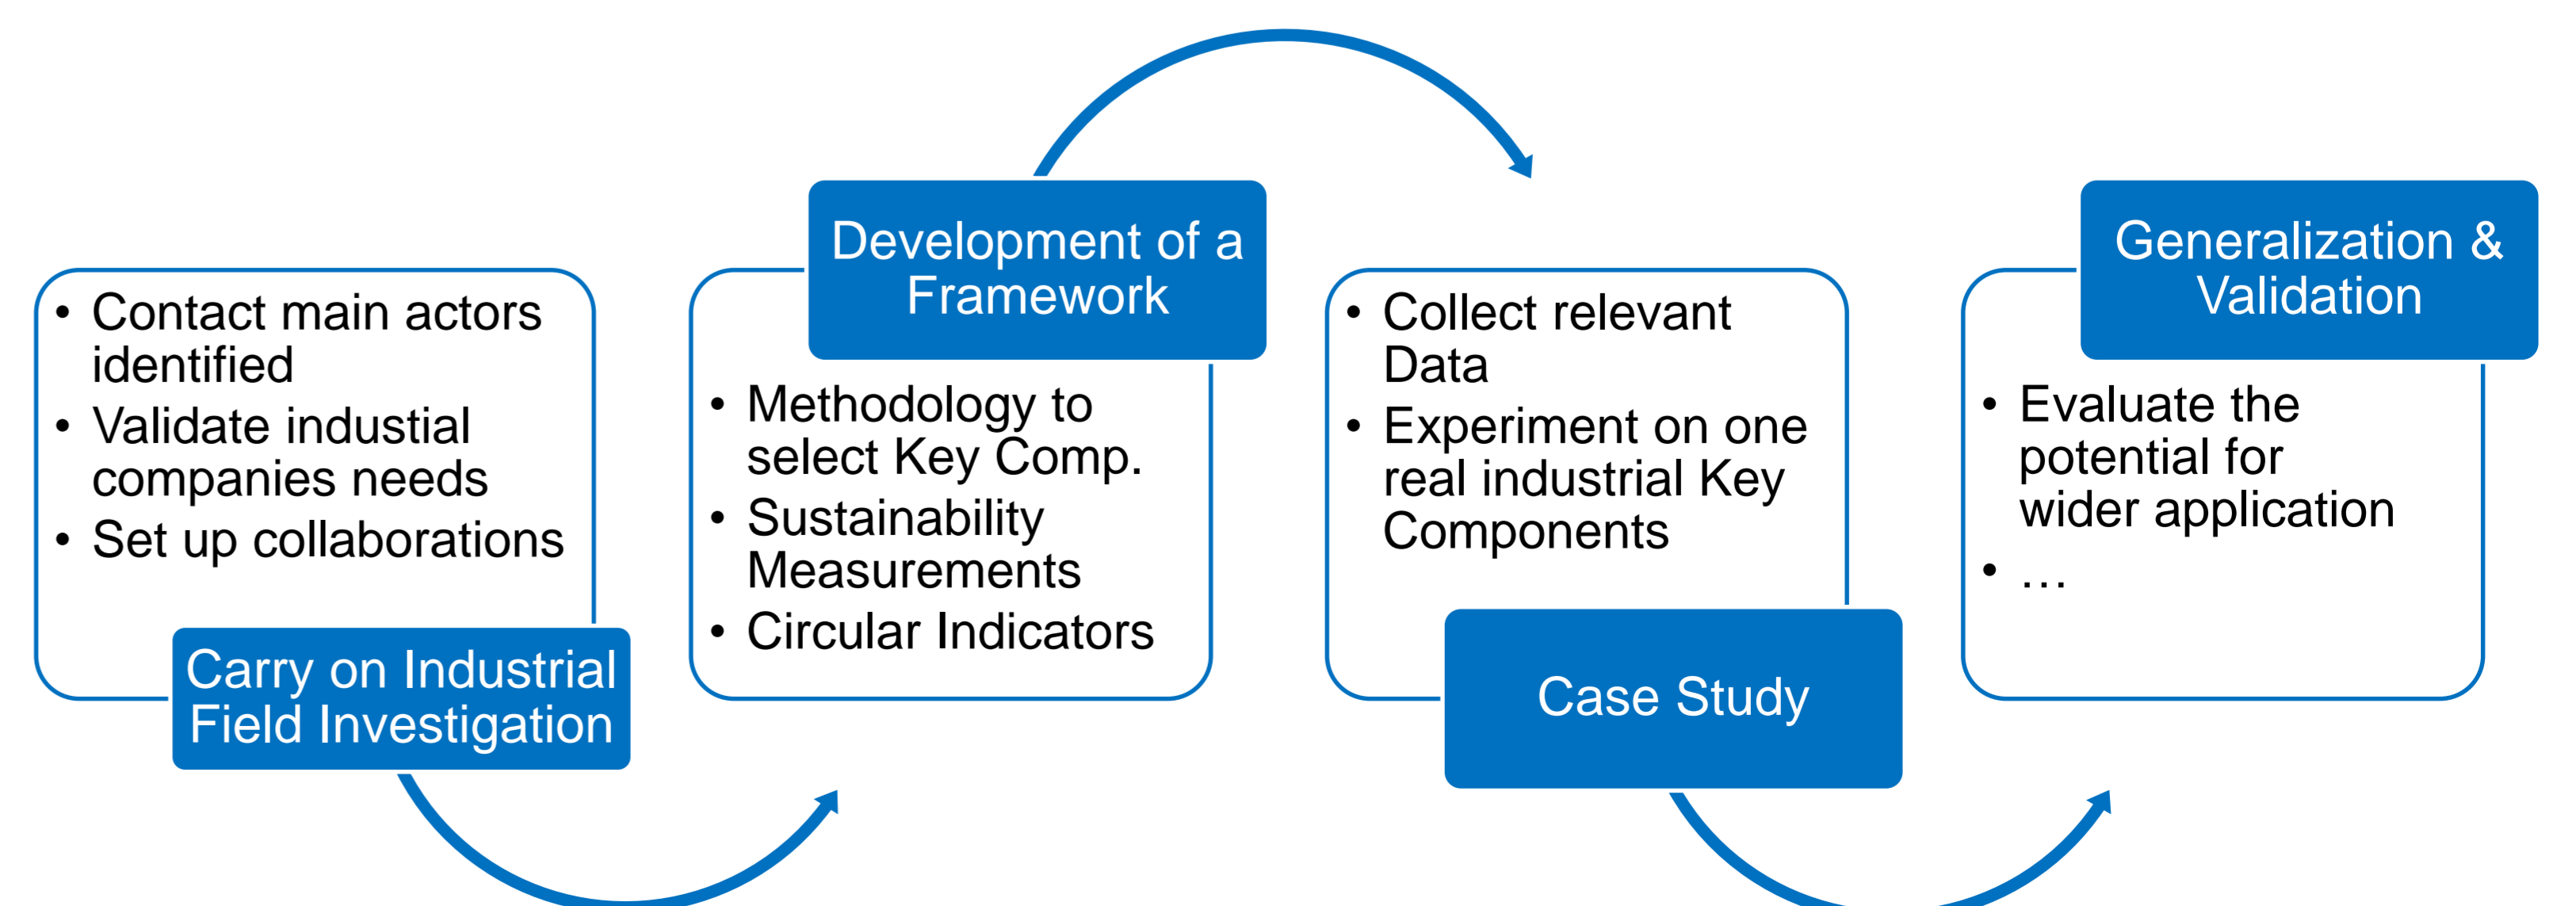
- Contact main actors identified
- Validate industial companies needs
- Set up collaborations

Carry on Industrial Field Investigation

Development of a Framework

- Methodology to select Key Comp.
- Sustainability Measurements
- Circular Indicators

- Collect relevant Data
- Experiment on one real industrial Key Components

Case Study

Generalization & Validation

- Evaluate the potential for wider application
- …